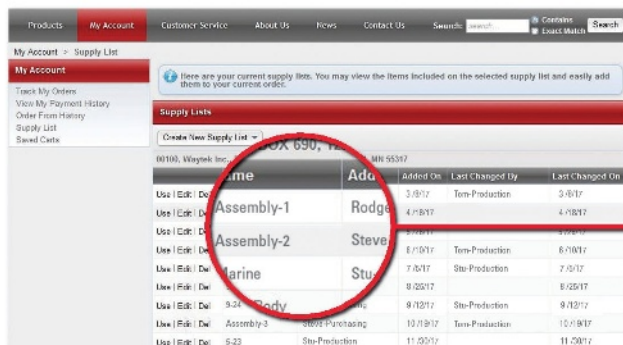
Products My Account Customer Service About Us News Contact Us Search: search Contains Exact Match Search

My Account > Supply List

My Account
Track My Orders
View My Payment History
Order From History
Supply List
Saved Carts

Here are your current supply lists. You may view the items included on the selected supply list and easily add them to your current order.

Supply Lists

Create New Supply List

00100, Waytek Inc., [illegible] BOX 690, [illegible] MN 55317

| | Name | Add | Added On | Last Changed By | Last Changed On |
|---|---|---|---|---|---|
| Use \| Edit \| Del | Assembly-1 | Rodge | 3/8/17 | Tom-Production | 3/8/17 |
| Use \| Edit \| Del | Assembly-2 | Steve | 4/18/17 | | 4/18/17 |
| Use \| Edit \| Del | | | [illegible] | | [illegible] |
| Use \| Edit \| Del | | | 6/10/17 | Tom-Production | 6/10/17 |
| Use \| Edit \| Del | Marine | Stu | 7/6/17 | Stu-Production | 7/6/17 |
| Use \| Edit \| Del | | | 8/25/17 | | 8/25/17 |
| Use \| Edit \| Del | 9-24 Body | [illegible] | 9/12/17 | Stu-Production | 9/12/17 |
| Use \| Edit \| Del | Assembly-3 | Steve-Purchasing | 10/19/17 | Tom-Production | 10/19/17 |
| Use \| Edit \| Del | 6-23 | Stu-Production | 11/30/17 | | 11/30/17 |